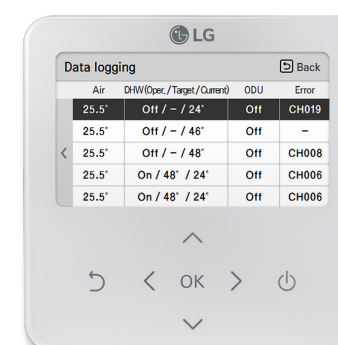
LG

Data logging

Back

| Air | DHW(Oper./Target/Current) | ODU | Error |
|---|---|---|---|
| 25.5° | Off / – / 24° | Off | CH019 |
| 25.5° | Off / – / 46° | Off | – |
| 25.5° | Off / – / 48° | Off | CH008 |
| 25.5° | On / 48° / 24° | Off | CH006 |
| 25.5° | On / 48° / 24° | Off | CH006 |

OK